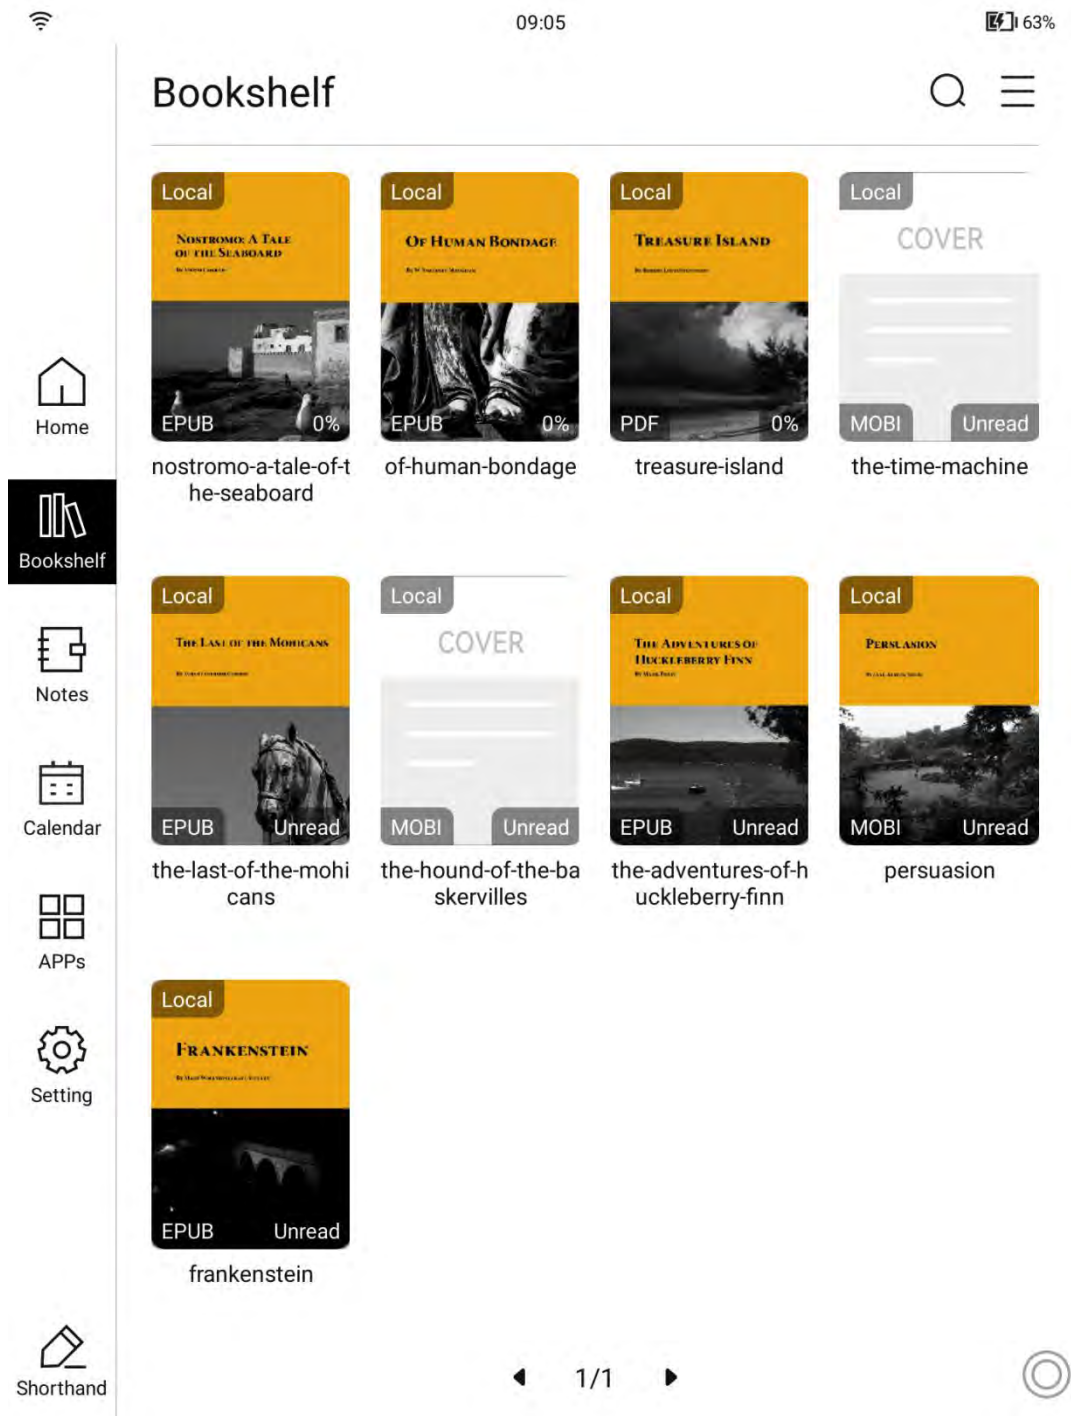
09:05
63%

Bookshelf

Home

Bookshelf

Notes

Calendar

APPs

Setting

Shorthand

Local
NOSTROMO: A TALE OF THE SEABOARD
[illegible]
EPUB 0%
nostromo-a-tale-of-the-seaboard

Local
OF HUMAN BONDAGE
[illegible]
EPUB 0%
of-human-bondage

Local
TREASURE ISLAND
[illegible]
PDF 0%
treasure-island

Local
COVER
MOBI Unread
the-time-machine

Local
THE LAST OF THE MOHICANS
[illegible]
EPUB Unread
the-last-of-the-mohicans

Local
COVER
MOBI Unread
the-hound-of-the-baskervilles

Local
THE ADVENTURES OF HUCKLEBERRY FINN
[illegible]
EPUB Unread
the-adventures-of-huckleberry-finn

Local
PERSUASION
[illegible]
MOBI Unread
persuasion

Local
FRANKENSTEIN
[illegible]
EPUB Unread
frankenstein

1/1